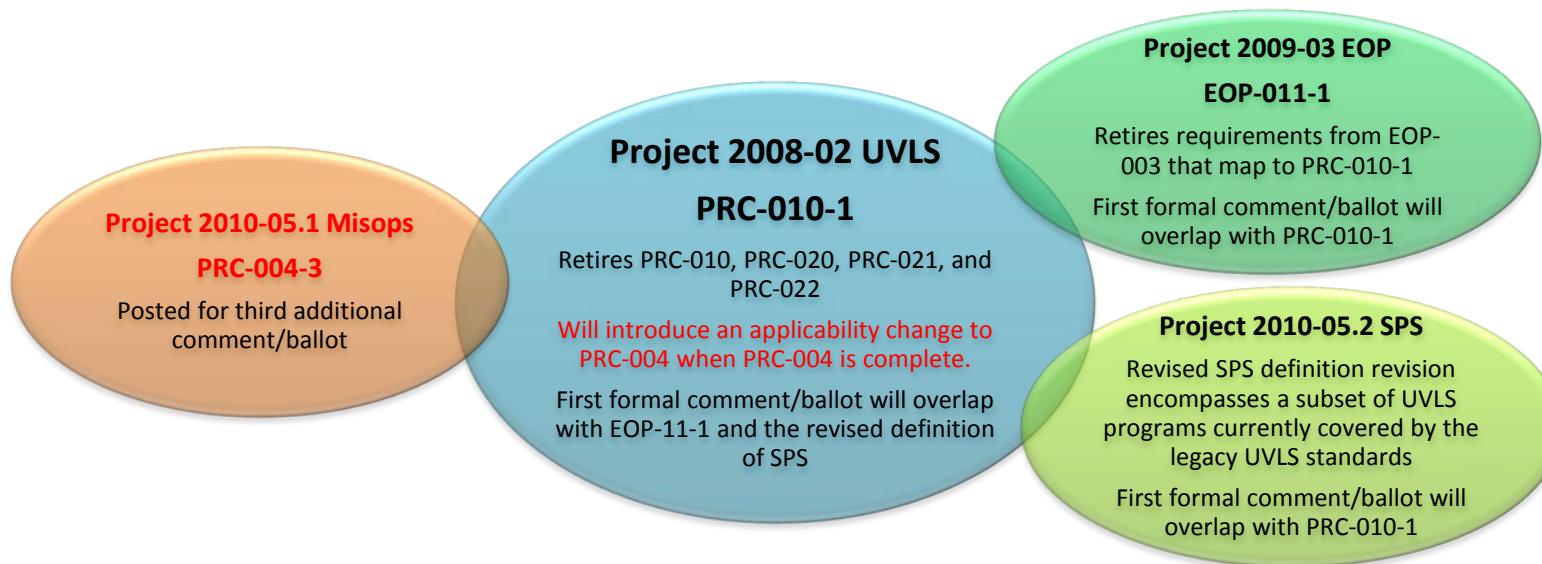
Project 2010-05.1 Misops

PRC-004-3

Posted for third additional comment/ballot

Project 2008-02 UVLS

PRC-010-1

Retires PRC-010, PRC-020, PRC-021, and PRC-022

Will introduce an applicability change to PRC-004 when PRC-004 is complete.

First formal comment/ballot will overlap with EOP-11-1 and the revised definition of SPS

Project 2009-03 EOP

EOP-011-1

Retires requirements from EOP-003 that map to PRC-010-1

First formal comment/ballot will overlap with PRC-010-1

Project 2010-05.2 SPS

Revised SPS definition revision encompasses a subset of UVLS programs currently covered by the legacy UVLS standards

First formal comment/ballot will overlap with PRC-010-1